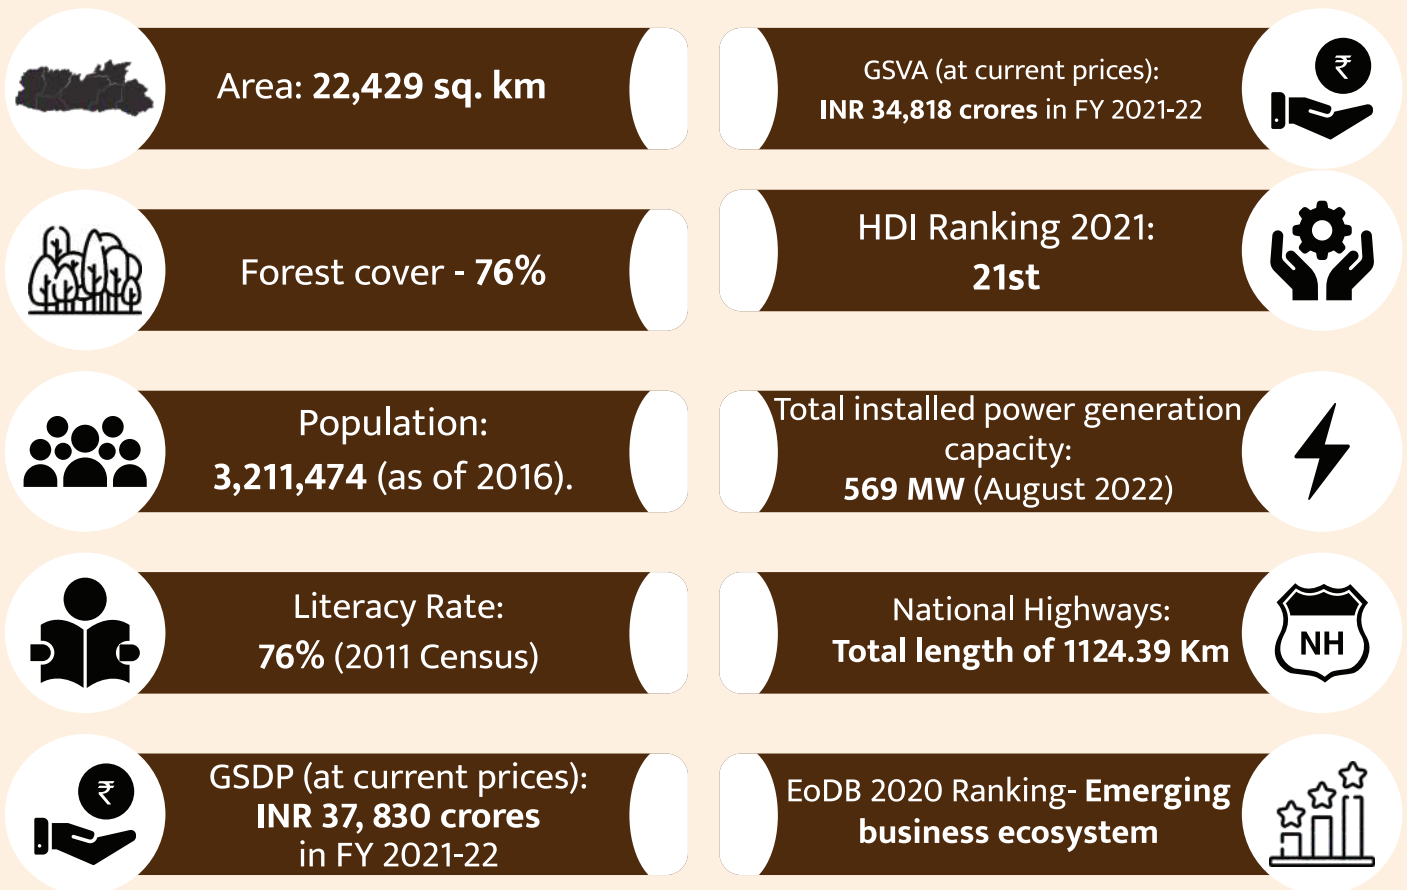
Area: 22,429 sq. km

GSVA (at current prices): INR 34,818 crores in FY 2021-22

₹

Forest cover - 76%

HDI Ranking 2021: 21st

Population: 3,211,474 (as of 2016).

Total installed power generation capacity: 569 MW (August 2022)

Literacy Rate: 76% (2011 Census)

National Highways: Total length of 1124.39 Km

NH

GSDP (at current prices): INR 37, 830 crores in FY 2021-22

₹

EoDB 2020 Ranking- Emerging business ecosystem